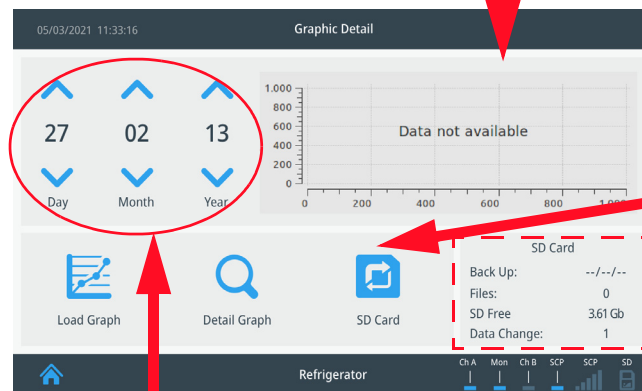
05/03/2021 11:33:16

Graphic Detail

27
Day

02
Month

13
Year

1.000
800
600
400
200
0

Data not available

0
200
400
600
800
1.000

Load Graph

Detail Graph

SD Card

SD Card

Back Up: --/--/--
Files: 0
SD Free 3.61 Gb
Data Change: 1

Refrigerator

Ch A
Mon
Ch B
SCP
SCP
SD